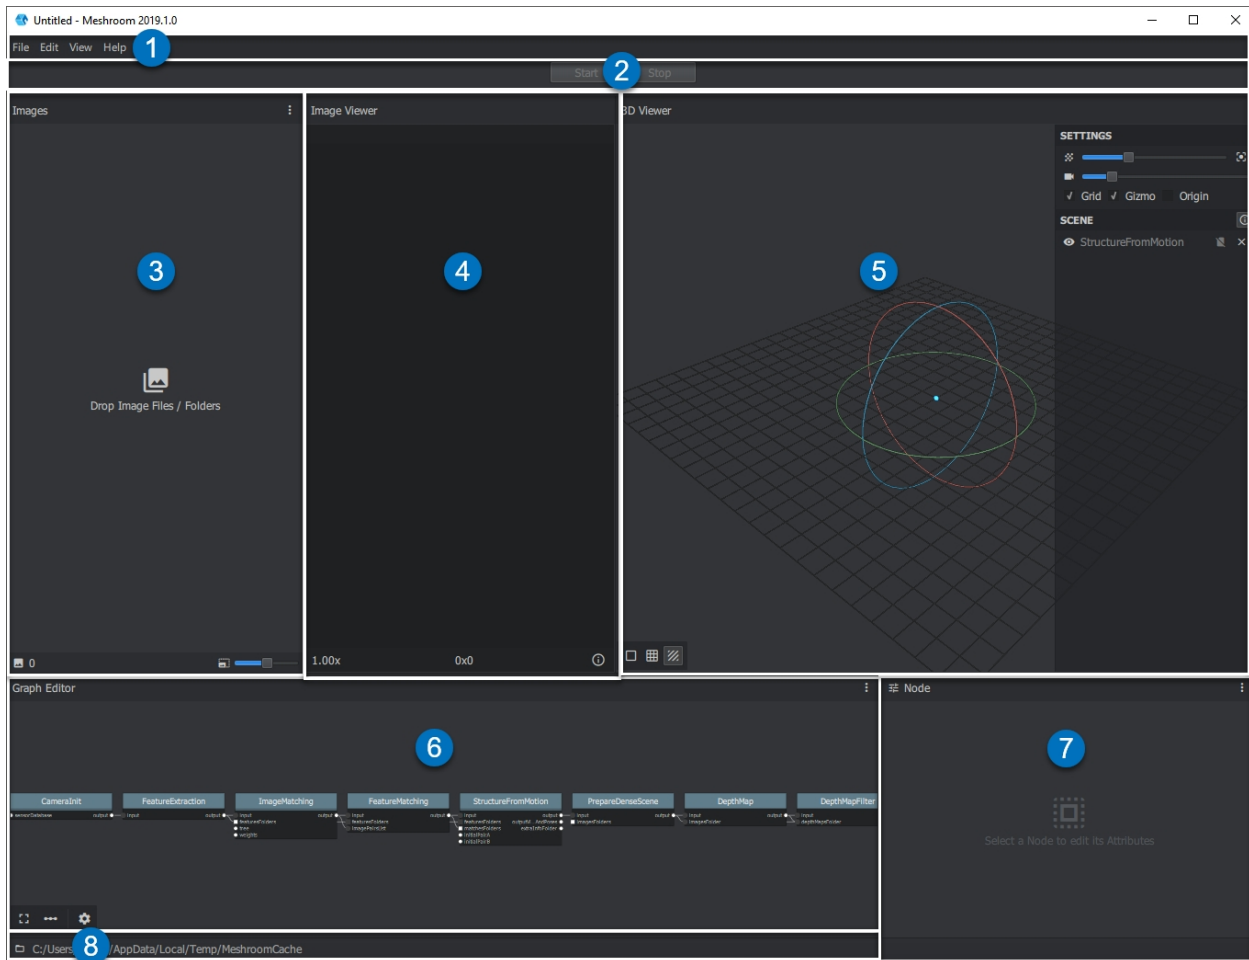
Untitled - Meshroom 2019.1.0

File Edit View Help 1

Start 2 Stop

Images

3

Drop Image Files / Folders

0

Image Viewer

4

1.00x 0x0

3D Viewer

SETTINGS

Grid Gizmo Origin

SCENE

StructureFromMotion

5

Graph Editor

6

CameraInit FeatureExtraction ImageMatching FeatureMatching StructureFromMotion PrepareDenseScene DepthMap DepthMapFilter

sensorDatabase output input output input featuresFolders tree weights output input featuresFolders imagePairsList output input featuresFolders matchesFolders initialPairA initialPairB output outputViewsAndPoses extraInfoFolder input imagesFolders output input imagesFolder output input depthMapsFolder

Node

7

Select a Node to edit its Attributes

C:/Users 8 /AppData/Local/Temp/MeshroomCache